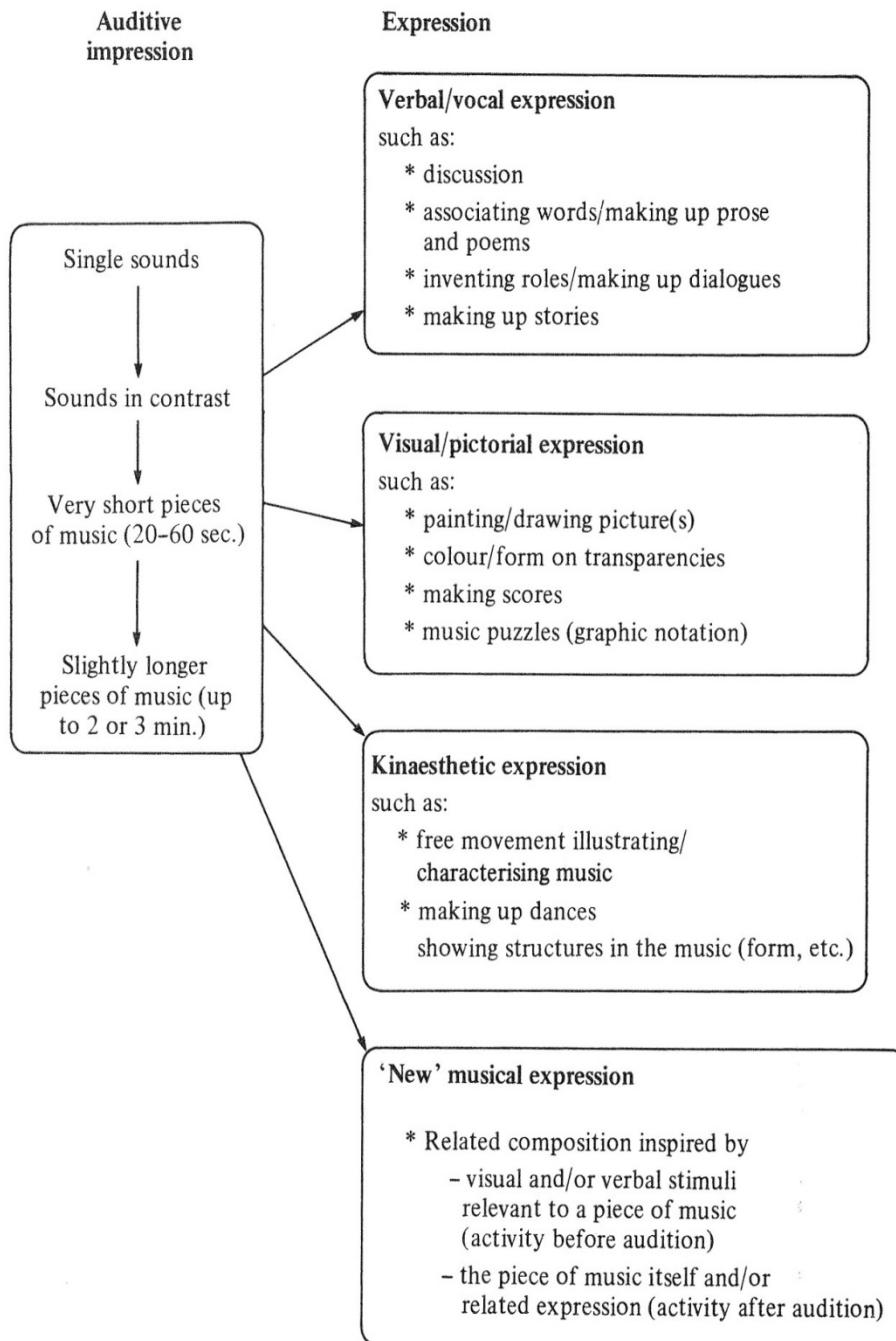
Auditive impression

Expression

Single sounds

Sounds in contrast

Very short pieces of music (20–60 sec.)

Slightly longer pieces of music (up to 2 or 3 min.)

Verbal/vocal expression
such as:
* discussion
* associating words/making up prose and poems
* inventing roles/making up dialogues
* making up stories

Visual/pictorial expression
such as:
* painting/drawing picture(s)
* colour/form on transparencies
* making scores
* music puzzles (graphic notation)

Kinaesthetic expression
such as:
* free movement illustrating/characterising music
* making up dances
showing structures in the music (form, etc.)

'New' musical expression

* Related composition inspired by
– visual and/or verbal stimuli relevant to a piece of music (activity before audition)
– the piece of music itself and/or related expression (activity after audition)